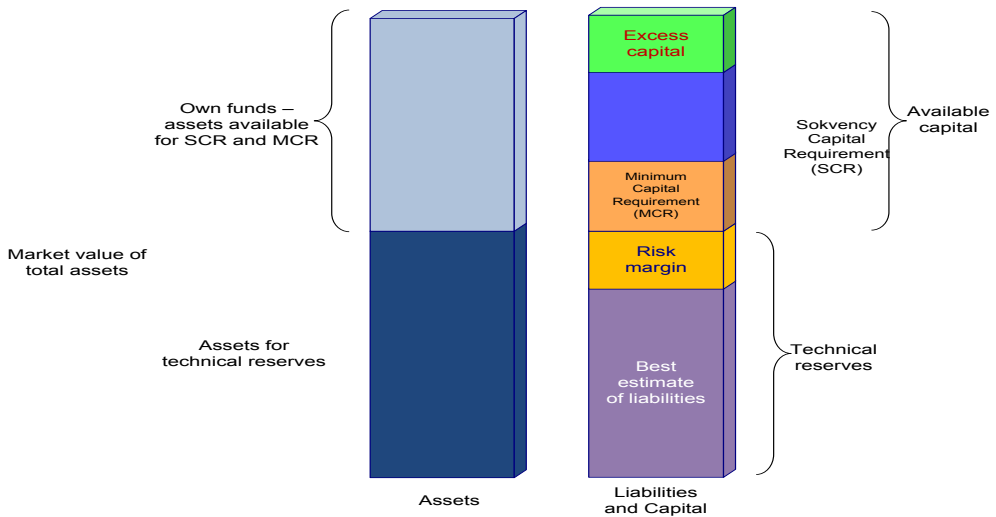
Own funds – assets available for SCR and MCR

Market value of total assets

Assets for technical reserves

Excess capital

Minimum Capital Requirement (MCR)

Risk margin

Best estimate of liabilities

Sokvency Capital Requirement (SCR)

Available capital

Technical reserves

Assets

Liabilities and Capital